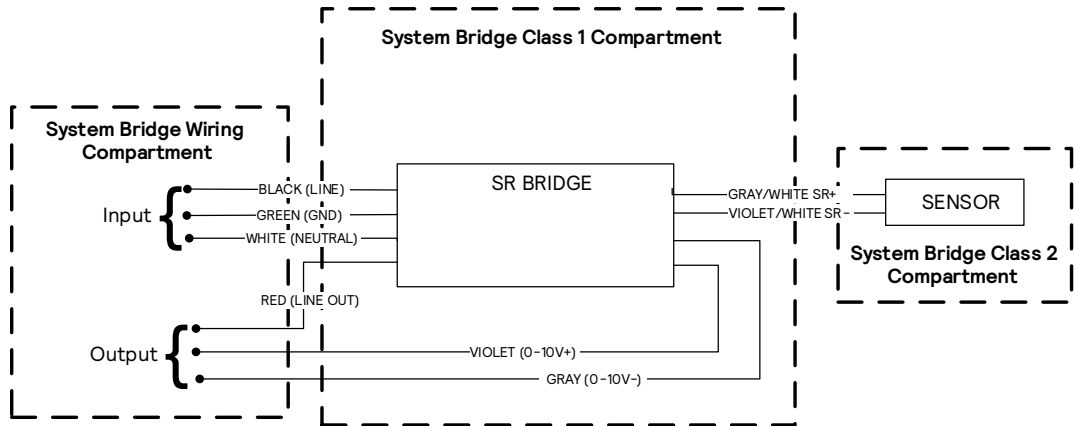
System Bridge Class 1 Compartment

System Bridge Wiring Compartment

Input

BLACK (LINE)

GREEN (GND)

WHITE (NEUTRAL)

SR BRIDGE

GRAY/WHITE SR+

VIOLET/WHITE SR-

SENSOR

System Bridge Class 2 Compartment

RED (LINE OUT)

Output

VIOLET (0-10V+)

GRAY (0-10V-)